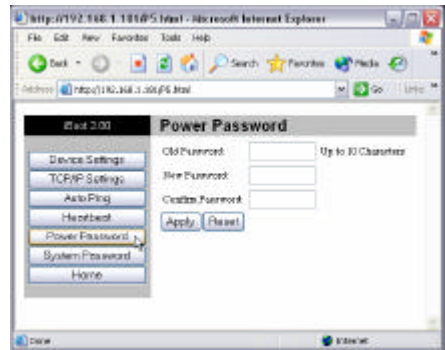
http://192.168.1.101/P5.html - Microsoft Internet Explorer

File Edit View Favorites Tools Help

Back Search Favorites Media

Address http://192.168.1.101/P5.html Go Links

iBoot 2.00

Device Settings

TCP/IP Settings

Auto Ping

Heartbeat

Power Password

System Password

Home

Power Password

Old Password: Up to 10 Characters

New Password:

Confirm Password:

Apply Reset

Done Internet